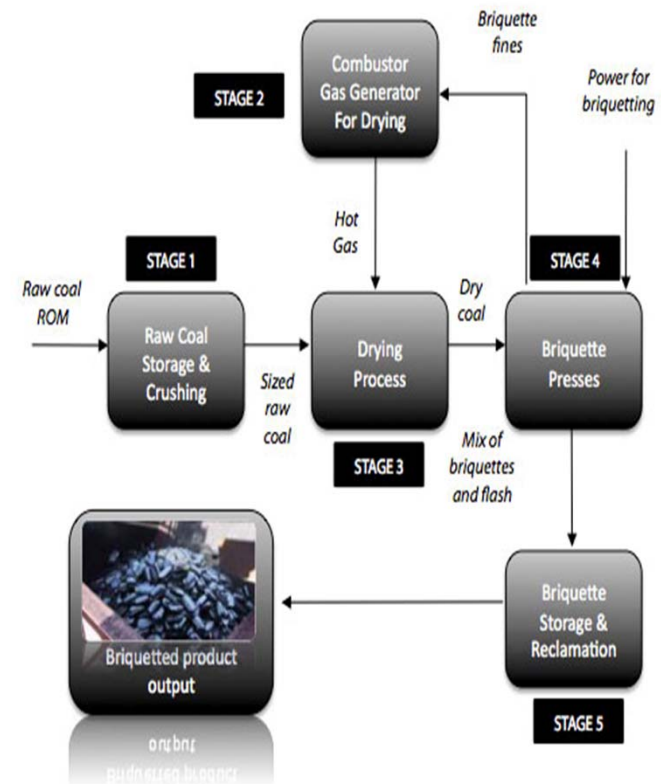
Briquette fines

Combustor Gas Generator For Drying

STAGE 2

Power for briquetting

Hot Gas

STAGE 1

STAGE 4

Raw coal ROM

Raw Coal Storage & Crushing

Sized raw coal

Drying Process

Dry coal

Briquette Presses

STAGE 3

Mix of briquettes and flash

Briquetted product output

Briquette Storage & Reclamation

STAGE 5